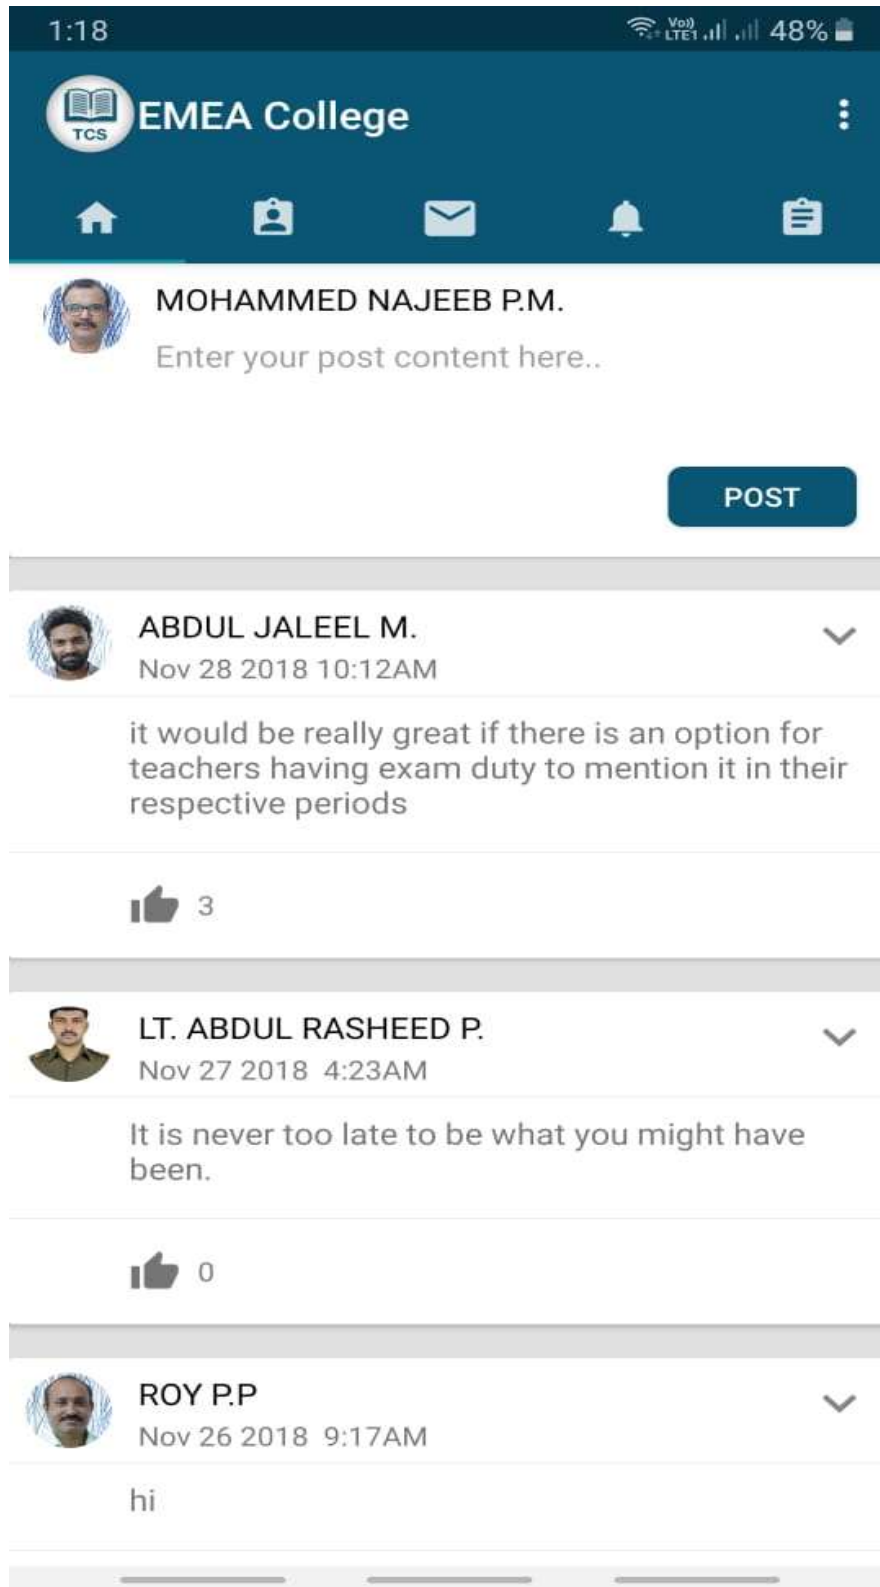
1:18

Vo) LTE1 48%

TCS

EMEA College

MOHAMMED NAJEEB P.M.

Enter your post content here..

POST

ABDUL JALEEL M.

Nov 28 2018 10:12AM

it would be really great if there is an option for teachers having exam duty to mention it in their respective periods

3

LT. ABDUL RASHEED P.

Nov 27 2018 4:23AM

It is never too late to be what you might have been.

0

ROY P.P

Nov 26 2018 9:17AM

hi